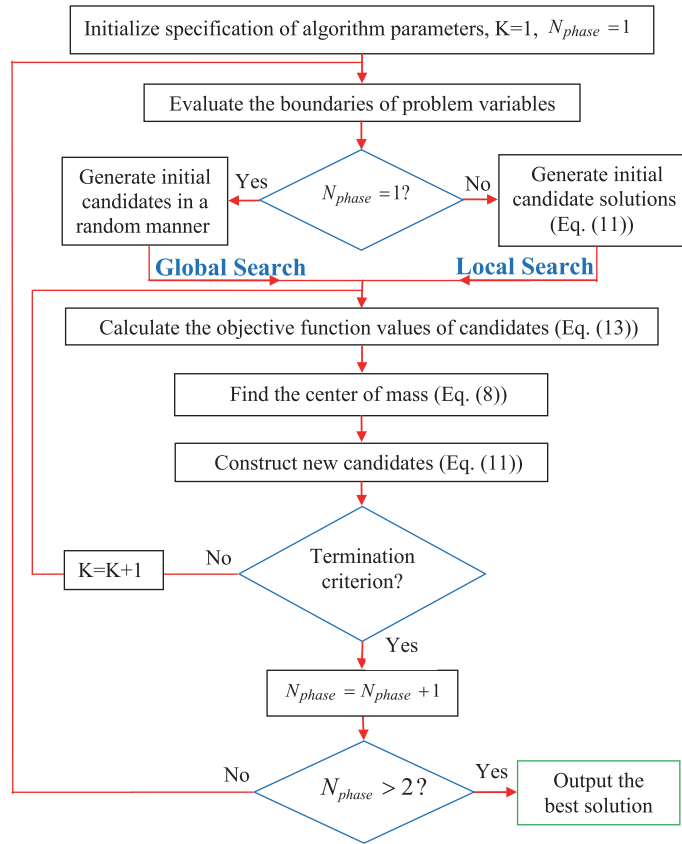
Initialize specification of algorithm parameters, K=1, $N_{phase}=1$

Evaluate the boundaries of problem variables

Generate initial candidates in a random manner

Yes

$N_{phase}=1$?

No

Generate initial candidate solutions (Eq. (11))

Global Search

Local Search

Calculate the objective function values of candidates (Eq. (13))

Find the center of mass (Eq. (8))

Construct new candidates (Eq. (11))

K=K+1

No

Termination criterion?

Yes

$N_{phase}=N_{phase}+1$

No

$N_{phase}>2$?

Yes

Output the best solution